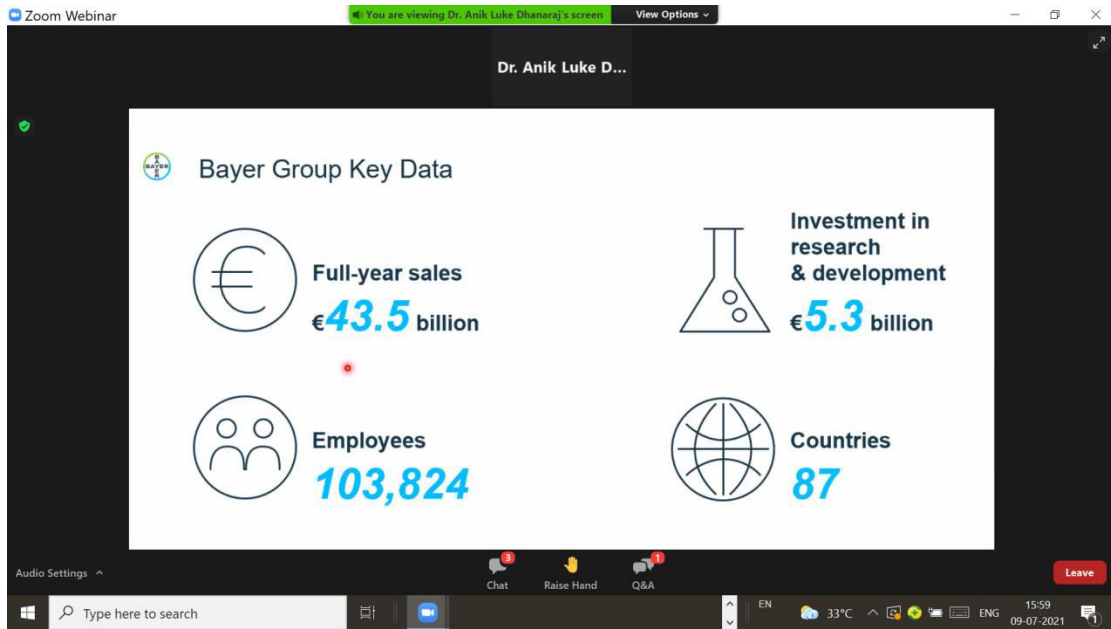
Zoom Webinar

You are viewing Dr. Anik Luke Dhanaraj's screen

View Options

Dr. Anik Luke D...

BAYER

Bayer Group Key Data

Full-year sales
€43.5 billion

Investment in research & development
€5.3 billion

Employees
103,824

Countries
87

Audio Settings

3
Chat

Raise Hand

1
Q&A

Leave

Type here to search

EN

33°C

ENG

15:59
09-07-2021

1